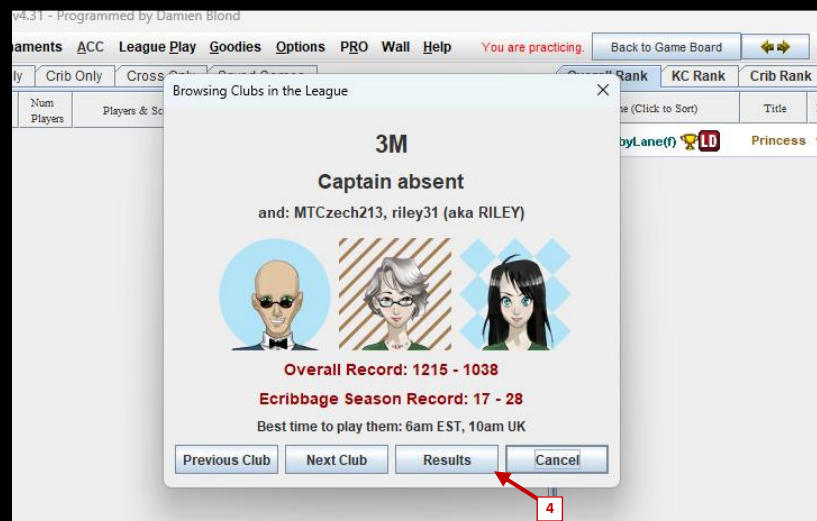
v4.31 - Programmed by Damien Blond

aments ACC League Play Goodies Options PRO Wall Help You are practicing. Back to Game Board

ly Crib Only Cross

Num Players Players & Sc

Browsing Clubs in the League

KC Rank Crib Rank

e (Click to Sort) Title

byLane(f) LD Princess

3M

Captain absent

and: MTCzech213, riley31 (aka RILEY)

Overall Record: 1215 - 1038

Ecribbage Season Record: 17 - 28

Best time to play them: 6am EST, 10am UK

Previous Club Next Club Results Cancel

4